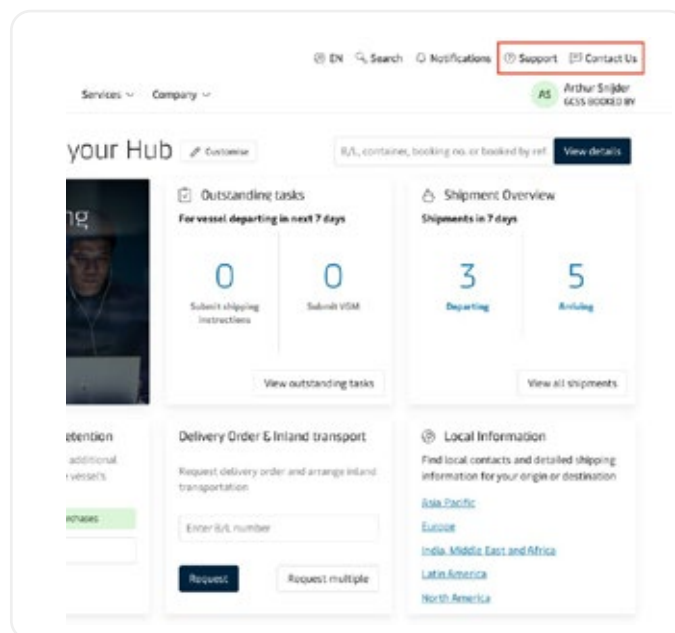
EN Search Notifications Support Contact Us

Services Company

AS Arthur Snijder GCSS BOOKED BY

your Hub Customise

B/L, container, booking no. or booked by ref

View details

ng

Outstanding tasks

For vessel departing in next 7 days

0

Submit shipping instructions

0

Submit VGM

View outstanding tasks

Shipment Overview

Shipments in 7 days

3

Departing

5

Arriving

View all shipments

etention

additional vessels

rchases

Delivery Order & Inland transport

Request delivery order and arrange inland transportation

Enter B/L number

Request

Request multiple

Local Information

Find local contacts and detailed shipping information for your origin or destination

Asia Pacific

Europe

India, Middle East and Africa

Latin America

North America